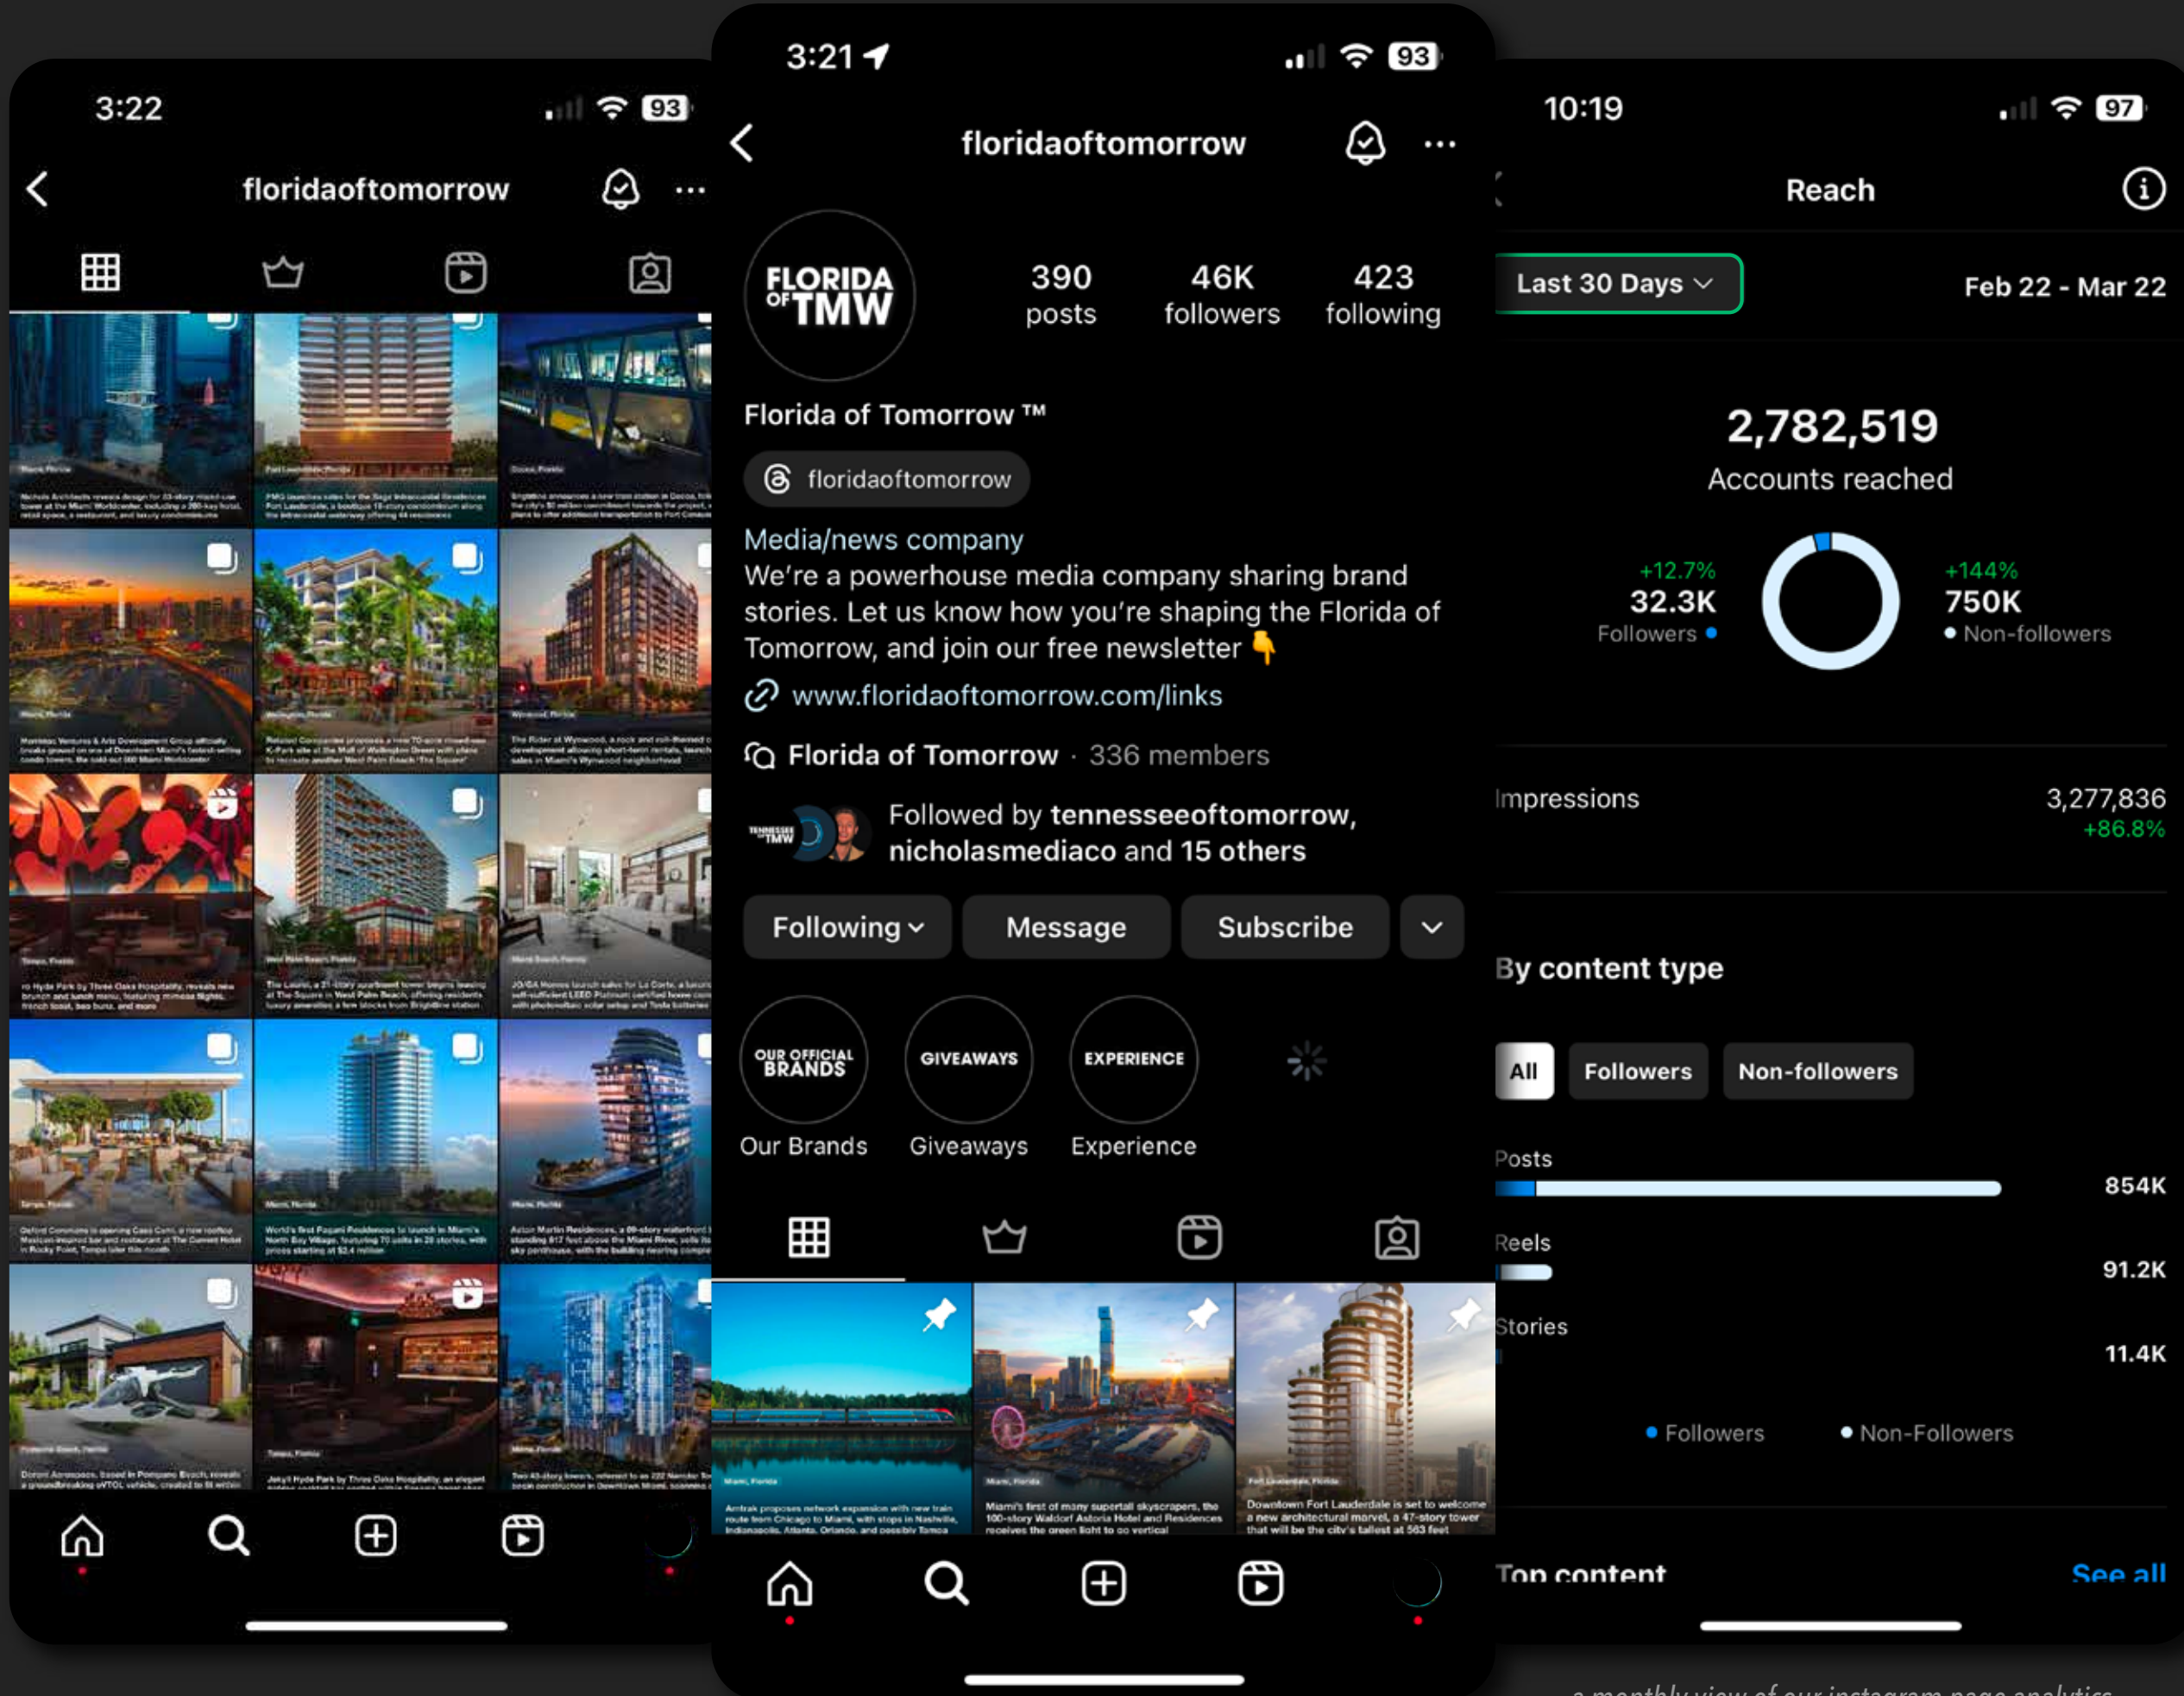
3:22

floridaoftomorrow

3:21

floridaoftomorrow

FLORIDA OF TMW

390 posts

46K followers

423 following

Florida of Tomorrow ™

floridaoftomorrow

Media/news company

We're a powerhouse media company sharing brand stories. Let us know how you're shaping the Florida of Tomorrow, and join our free newsletter 👇

www.floridaoftomorrow.com/links

Florida of Tomorrow · 336 members

Followed by tennesseeoftomorrow, nicholasmediaco and 15 others

Following

Message

Subscribe

OUR OFFICIAL BRANDS

Our Brands

GIVEAWAYS

Giveaways

EXPERIENCE

Experience

Amtrak proposes network expansion with new train route from Chicago to Miami, with stops in Nashville, Indianapolis, Atlanta, Orlando, and possibly Tampa

Miami's first of many supertall skyscrapers, the 100-story Waldorf Astoria Hotel and Residences receives the green light to go vertical

Downtown Fort Lauderdale is set to welcome a new architectural marvel, a 47-story tower that will be the city's tallest at 563 feet

10:19

Reach

Last 30 Days

Feb 22 - Mar 22

2,782,519

Accounts reached

+12.7%

32.3K

Followers

+144%

750K

Non-followers

Impressions

3,277,836

+86.8%

By content type

All

Followers

Non-followers

Posts

854K

Reels

91.2K

Stories

11.4K

Followers

Non-Followers

Top content

See all

a monthly view of our instagram page analytics